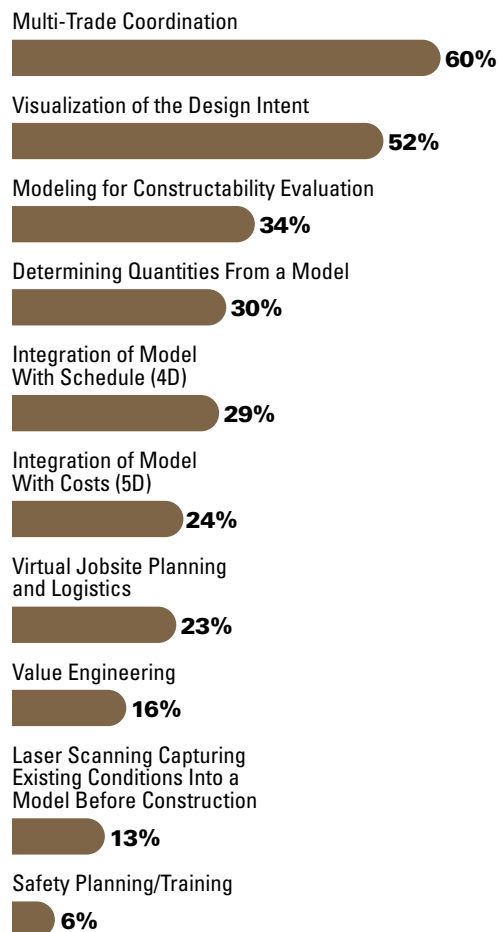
Multi-Trade Coordination

60%

Visualization of the Design Intent

52%

Modeling for Constructability Evaluation

34%

Determining Quantities From a Model

30%

Integration of Model With Schedule (4D)

29%

Integration of Model With Costs (5D)

24%

Virtual Jobsite Planning and Logistics

23%

Value Engineering

16%

Laser Scanning Capturing Existing Conditions Into a Model Before Construction

13%

Safety Planning/Training

6%